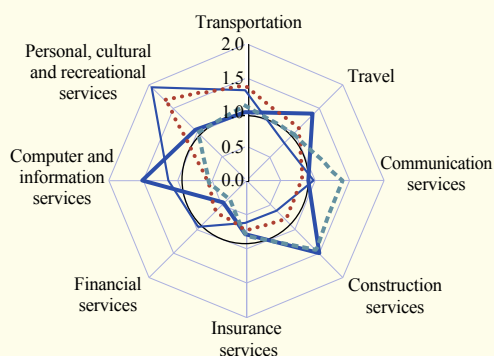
Transportation

2.0

1.5

1.0

0.5

0.0

Travel

Communication services

Construction services

Insurance services

Financial services

Computer and information services

Personal, cultural and recreational services